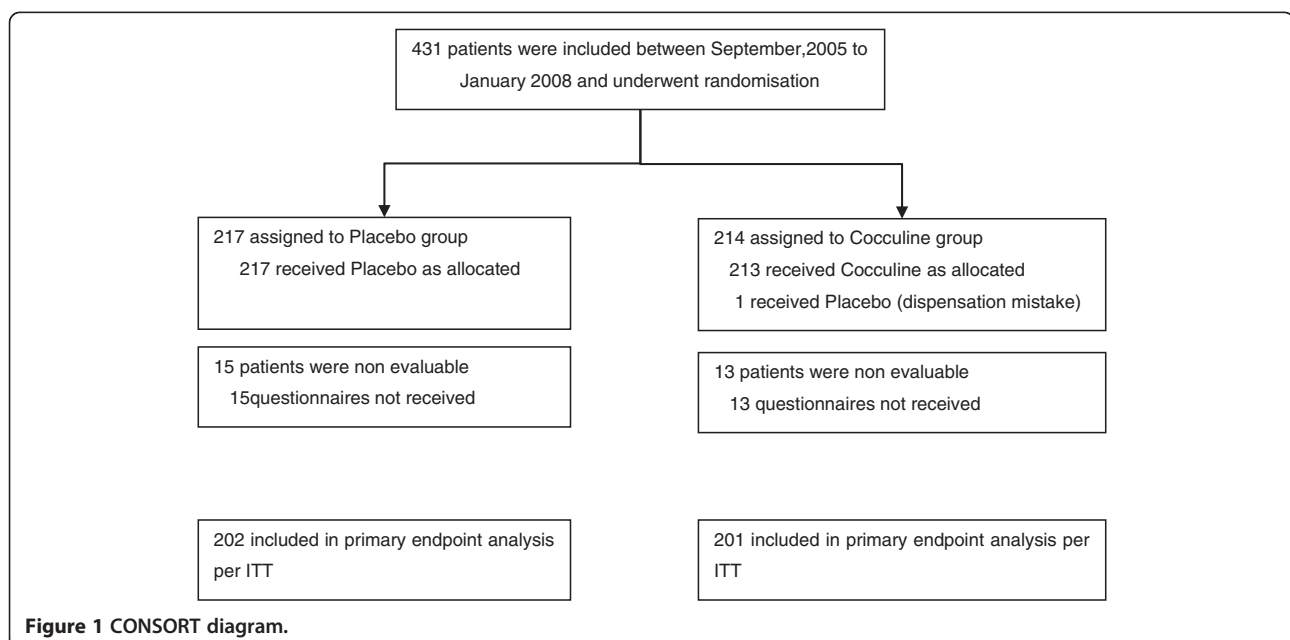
431 patients were included between September,2005 to January 2008 and underwent randomisation

217 assigned to Placebo group
217 received Placebo as allocated

214 assigned to Cocculine group
213 received Cocculine as allocated
1 received Placebo (dispensation mistake)

15 patients were non evaluable
15questionnaires not received

13 patients were non evaluable
13 questionnaires not received

202 included in primary endpoint analysis per ITT

201 included in primary endpoint analysis per ITT

**Figure 1 CONSORT diagram.**